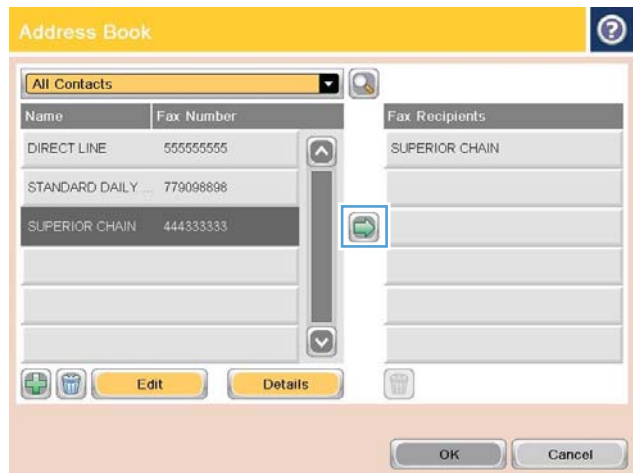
Address Book

All Contacts

| Name | Fax Number |
|---|---|
| DIRECT LINE | 555555555 |
| STANDARD DAILY ... | 779098898 |
| SUPERIOR CHAIN | 444333333 |

| Fax Recipients |
|---|
| SUPERIOR CHAIN |

Edit

Details

OK

Cancel